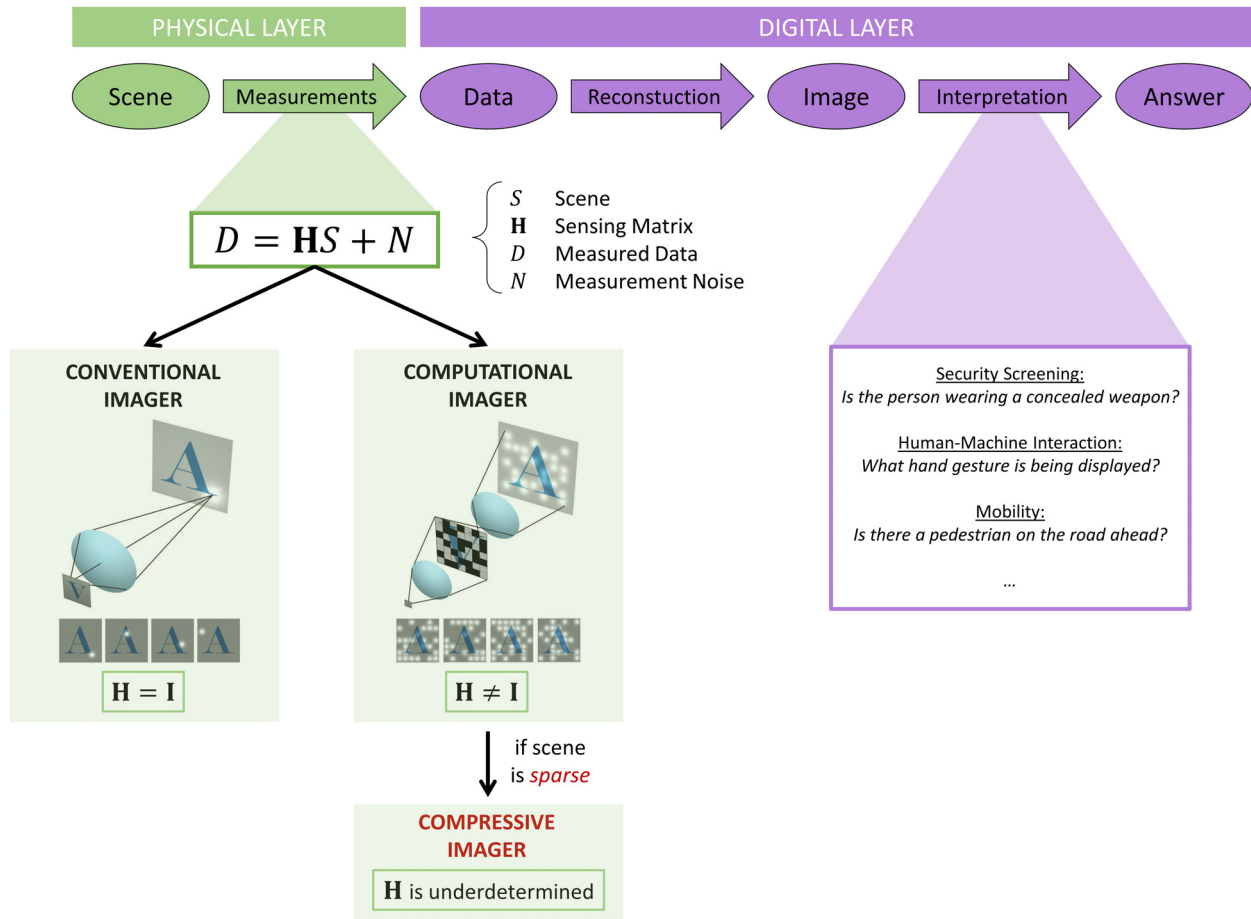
PHYSICAL LAYER

DIGITAL LAYER

Scene

Measurements

Data

Reconstuction

Image

Interpretation

Answer

$D = \mathbf{H}S + N$

$S$ Scene
$\mathbf{H}$ Sensing Matrix
$D$ Measured Data
$N$ Measurement Noise

CONVENTIONAL IMAGER

A

V

A A A A

$\mathbf{H} = \mathbf{I}$

COMPUTATIONAL IMAGER

A

A A A A

$\mathbf{H} \neq \mathbf{I}$

if scene is *sparse*

COMPRESSIVE IMAGER

$\mathbf{H}$ is underdetermined

Security Screening:
*Is the person wearing a concealed weapon?*

Human-Machine Interaction:
*What hand gesture is being displayed?*

Mobility:
*Is there a pedestrian on the road ahead?*

...